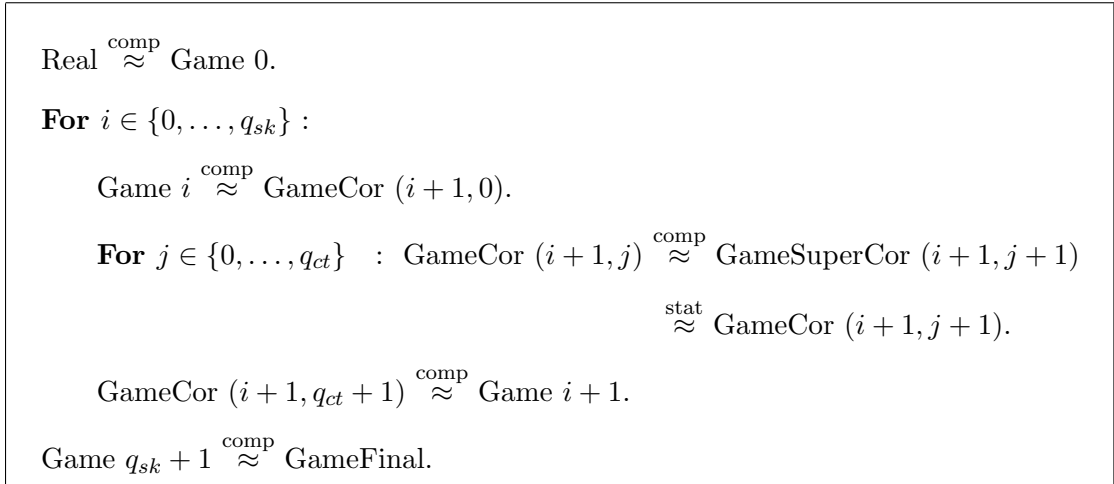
Real $\overset{\text{comp}}{\approx}$ Game 0.

**For** $i \in \{0, \ldots, q_{sk}\}$ :

Game $i$ $\overset{\text{comp}}{\approx}$ GameCor $(i+1, 0)$.

**For** $j \in \{0, \ldots, q_{ct}\}$ : GameCor $(i+1, j)$ $\overset{\text{comp}}{\approx}$ GameSuperCor $(i+1, j+1)$

$\overset{\text{stat}}{\approx}$ GameCor $(i+1, j+1)$.

GameCor $(i+1, q_{ct}+1)$ $\overset{\text{comp}}{\approx}$ Game $i+1$.

Game $q_{sk}+1$ $\overset{\text{comp}}{\approx}$ GameFinal.